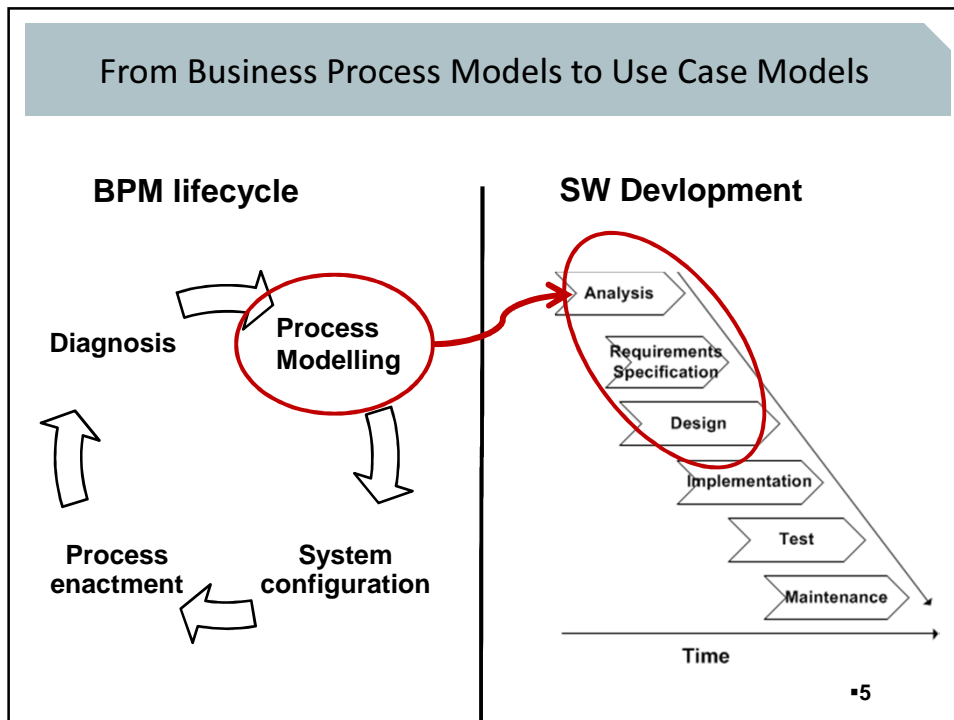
From Business Process Models to Use Case Models

BPM lifecycle

Diagnosis

Process Modelling

System configuration

Process enactment

SW Devlopment

Analysis

Requirements Specification

Design

Implementation

Test

Maintenance

Time

▪5